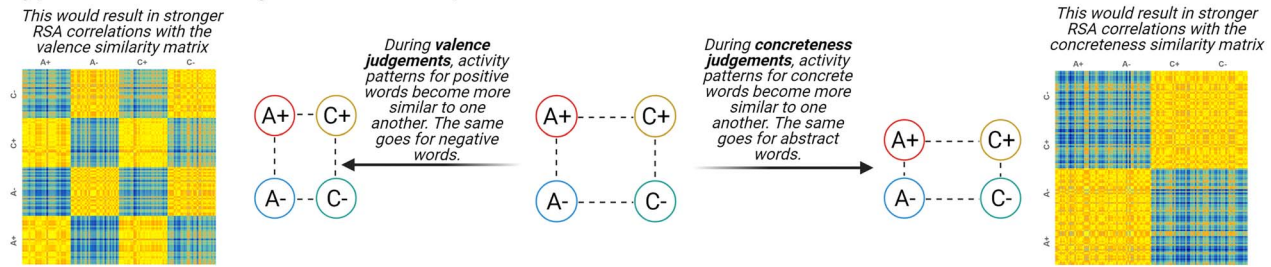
This would result in stronger RSA correlations with the valence similarity matrix

A+ A- C+ C-

C- C+ A- A+

During **valence judgements**, activity patterns for positive words become more similar to one another. The same goes for negative words.

A+ C+
A- C-

A+ C+
A- C-

During **concreteness judgements**, activity patterns for concrete words become more similar to one another. The same goes for abstract words.

A+ C+
A- C-

This would result in stronger RSA correlations with the concreteness similarity matrix

A+ A- C+ C-

C- C+ A- A+